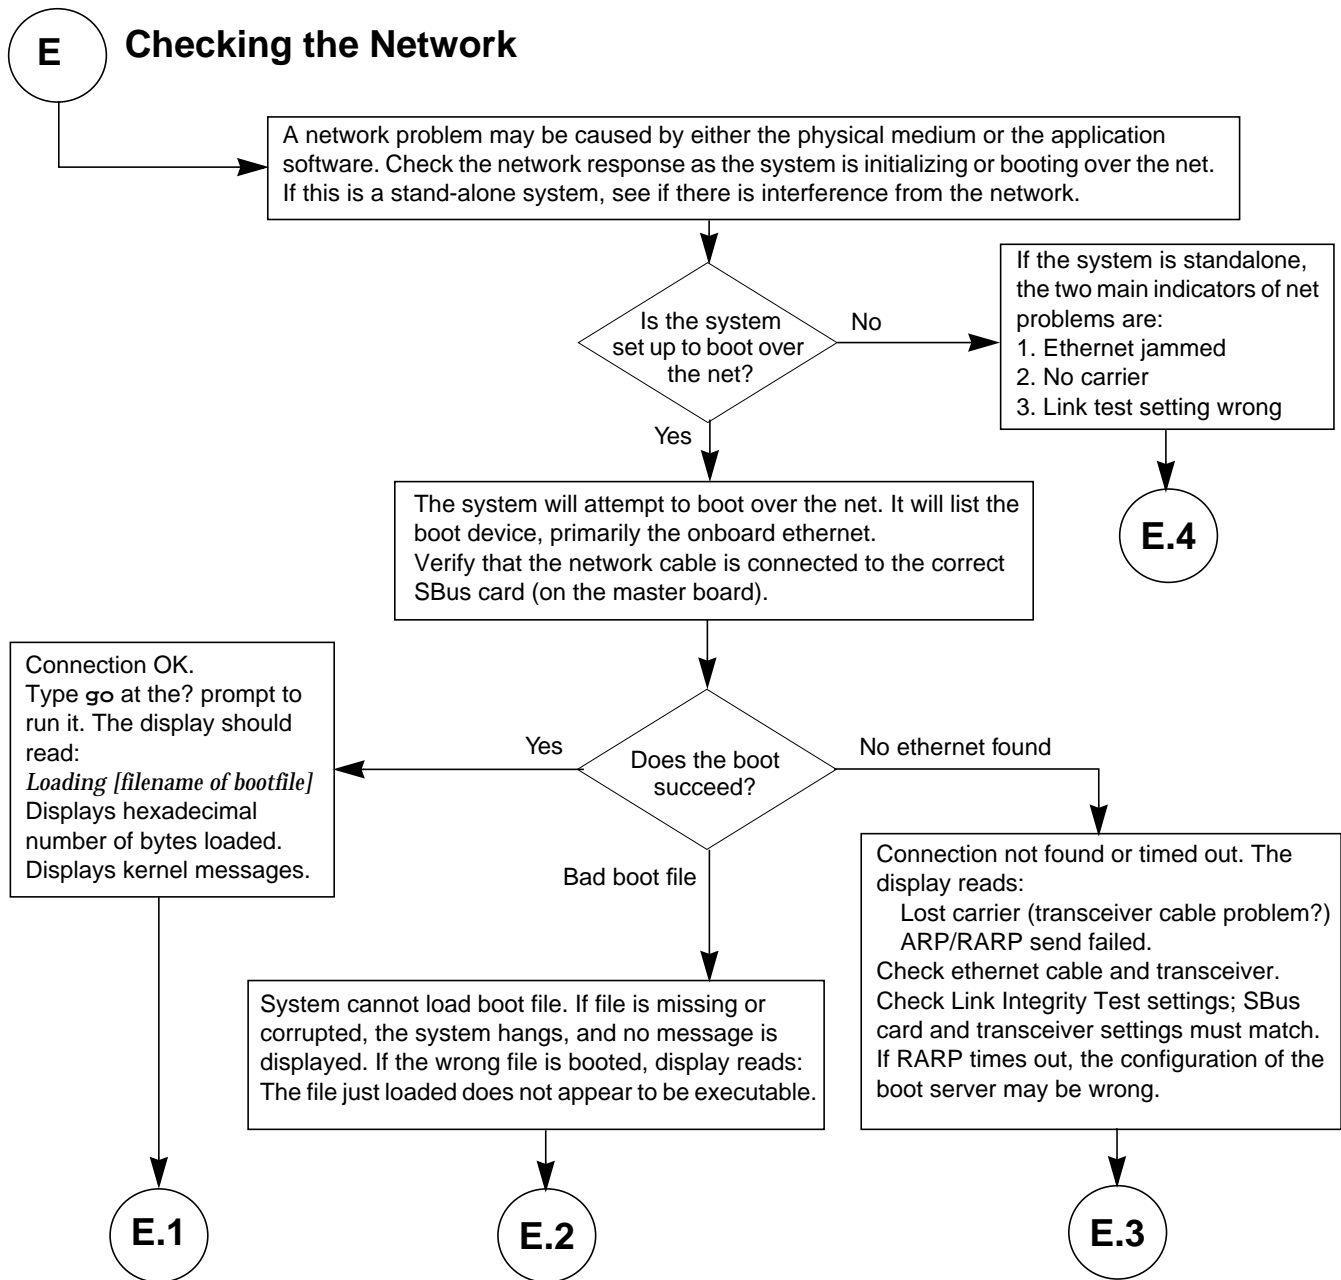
E

Checking the Network

A network problem may be caused by either the physical medium or the application software. Check the network response as the system is initializing or booting over the net. If this is a stand-alone system, see if there is interference from the network.

Is the system set up to boot over the net?

No

If the system is standalone, the two main indicators of net problems are:
1. Ethernet jammed
2. No carrier
3. Link test setting wrong

E.4

Yes

The system will attempt to boot over the net. It will list the boot device, primarily the onboard ethernet.
Verify that the network cable is connected to the correct SBus card (on the master board).

Does the boot succeed?

Yes

Connection OK.
Type go at the? prompt to run it. The display should read:
*Loading [filename of bootfile]*
Displays hexadecimal number of bytes loaded.
Displays kernel messages.

No ethernet found

Connection not found or timed out. The display reads:
Lost carrier (transceiver cable problem?)
ARP/RARP send failed.
Check ethernet cable and transceiver.
Check Link Integrity Test settings; SBus card and transceiver settings must match.
If RARP times out, the configuration of the boot server may be wrong.

Bad boot file

System cannot load boot file. If file is missing or corrupted, the system hangs, and no message is displayed. If the wrong file is booted, display reads:
The file just loaded does not appear to be executable.

E.1

E.2

E.3